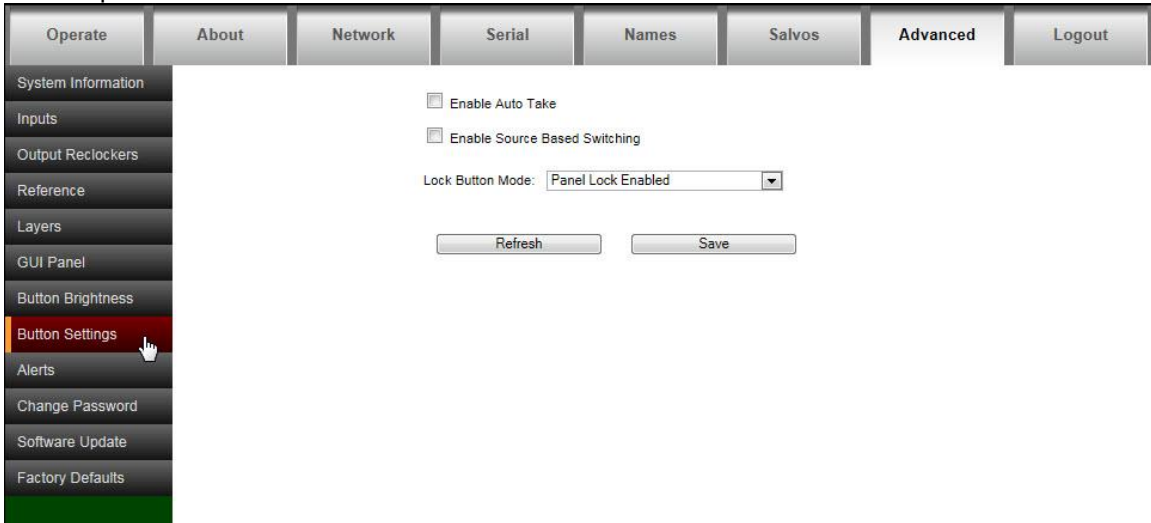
Operate
About
Network
Serial
Names
Salvos
Advanced
Logout

System Information
Inputs
Output Reclockers
Reference
Layers
GUI Panel
Button Brightness
Button Settings
Alerts
Change Password
Software Update
Factory Defaults

Enable Auto Take

Enable Source Based Switching

Lock Button Mode: Panel Lock Enabled

Refresh
Save